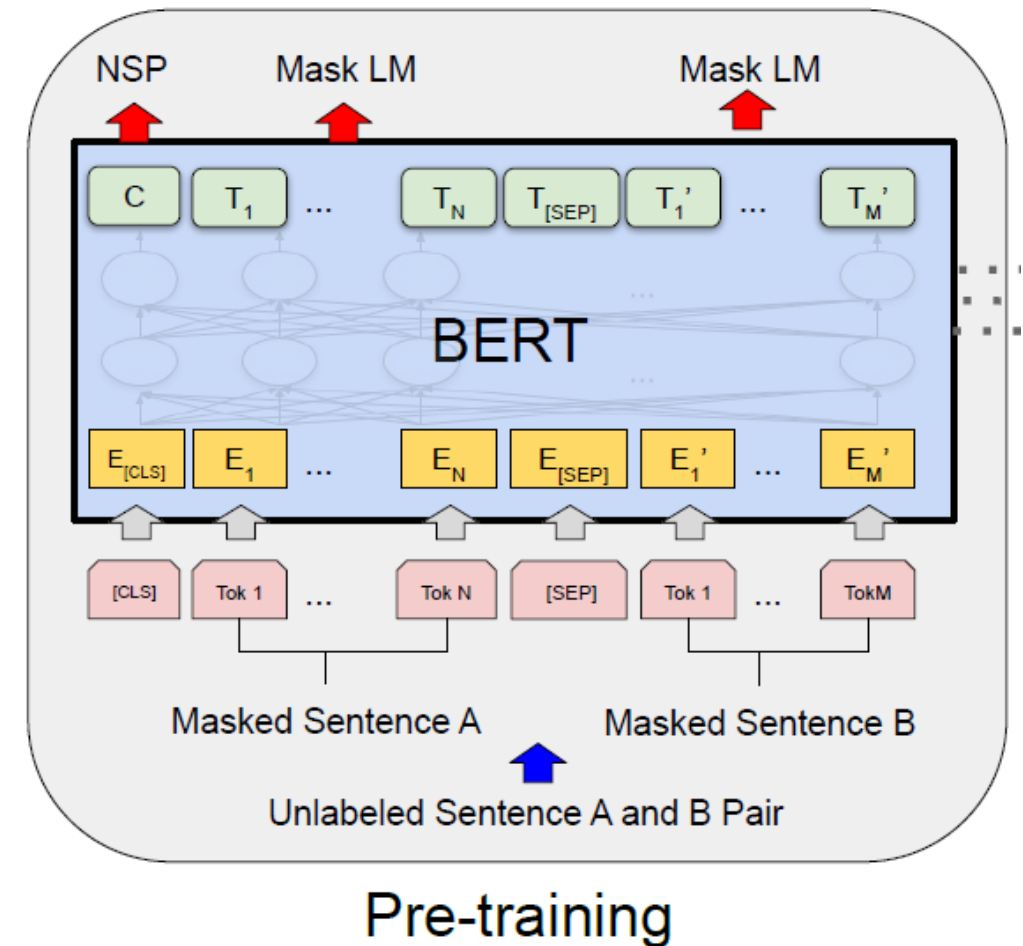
NSP

Mask LM

Mask LM

C

$T_1$

...

$T_N$

$T_{[SEP]}$

$T_1'$

...

$T_M'$

BERT

$E_{[CLS]}$

$E_1$

...

$E_N$

$E_{[SEP]}$

$E_1'$

...

$E_M'$

[CLS]

Tok 1

...

Tok N

[SEP]

Tok 1

...

TokM

Masked Sentence A

Masked Sentence B

Unlabeled Sentence A and B Pair

Pre-training